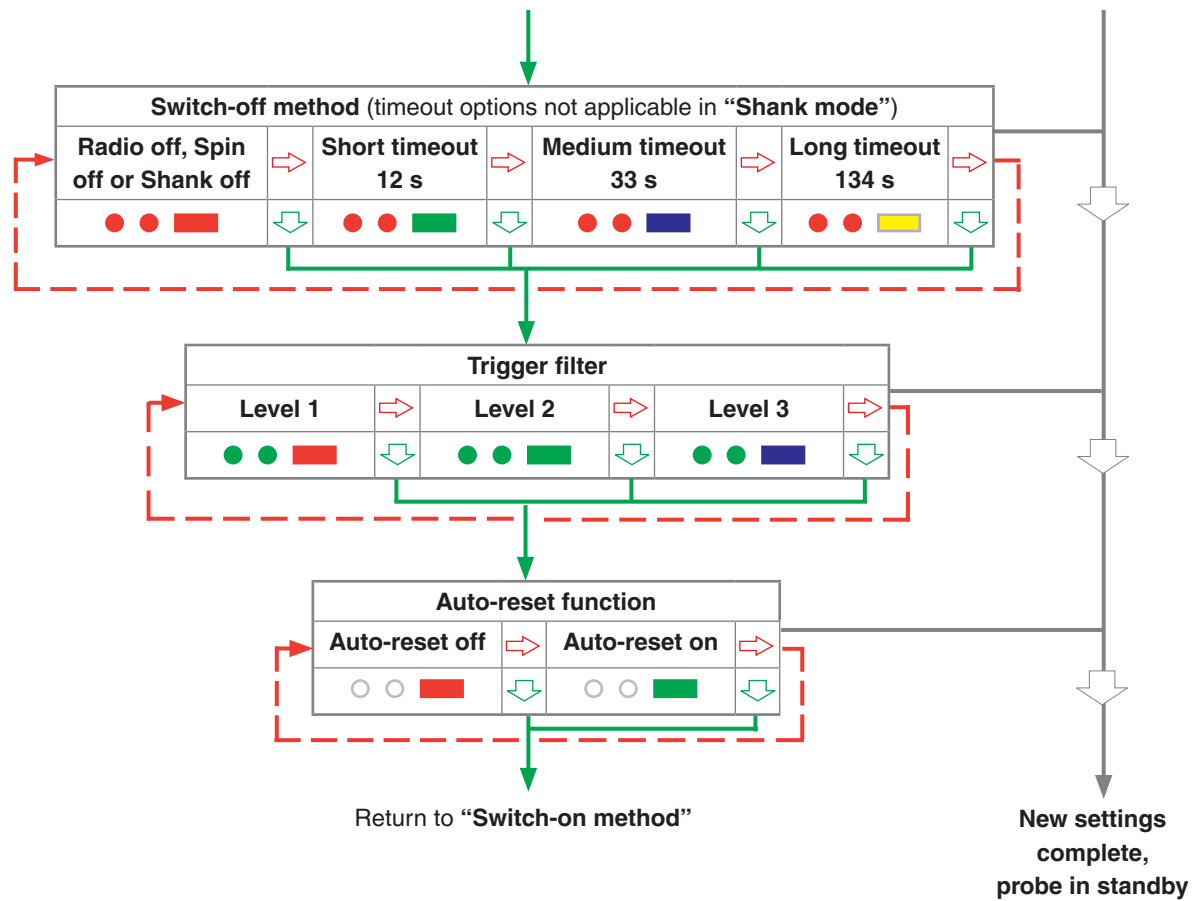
**Switch-off method** (timeout options not applicable in **"Shank mode"**)

| Radio off, Spin off or Shank off | Short timeout 12 s | Medium timeout 33 s | Long timeout 134 s |
|---|---|---|---|

**Trigger filter**

| Level 1 | Level 2 | Level 3 |
|---|---|---|

**Auto-reset function**

| Auto-reset off | Auto-reset on |
|---|---|

Return to **"Switch-on method"**

**New settings complete, probe in standby**